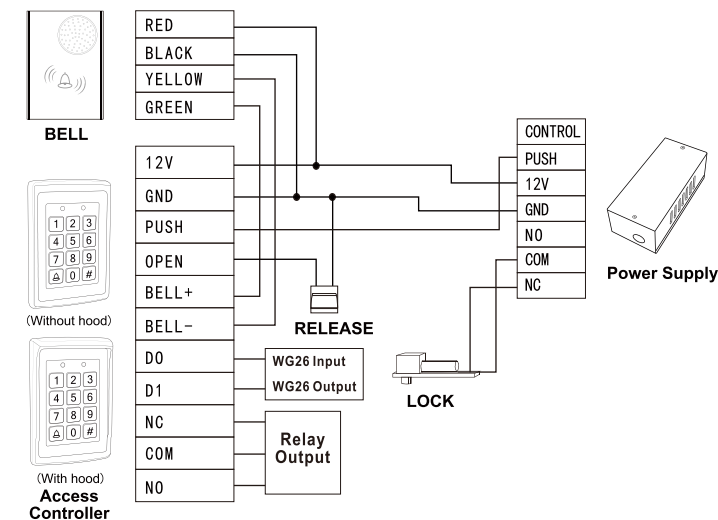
BELL

1 2 3
4 5 6
7 8 9
0 #

(Without hood)

1 2 3
4 5 6
7 8 9
0 #

(With hood)
Access Controller

RED
BLACK
YELLOW
GREEN

12V
GND
PUSH
OPEN
BELL+
BELL-
D0
D1
NC
COM
NO

RELEASE

WG26 Input
WG26 Output

Relay Output

CONTROL
PUSH
12V
GND
NO
COM
NC

Power Supply

LOCK